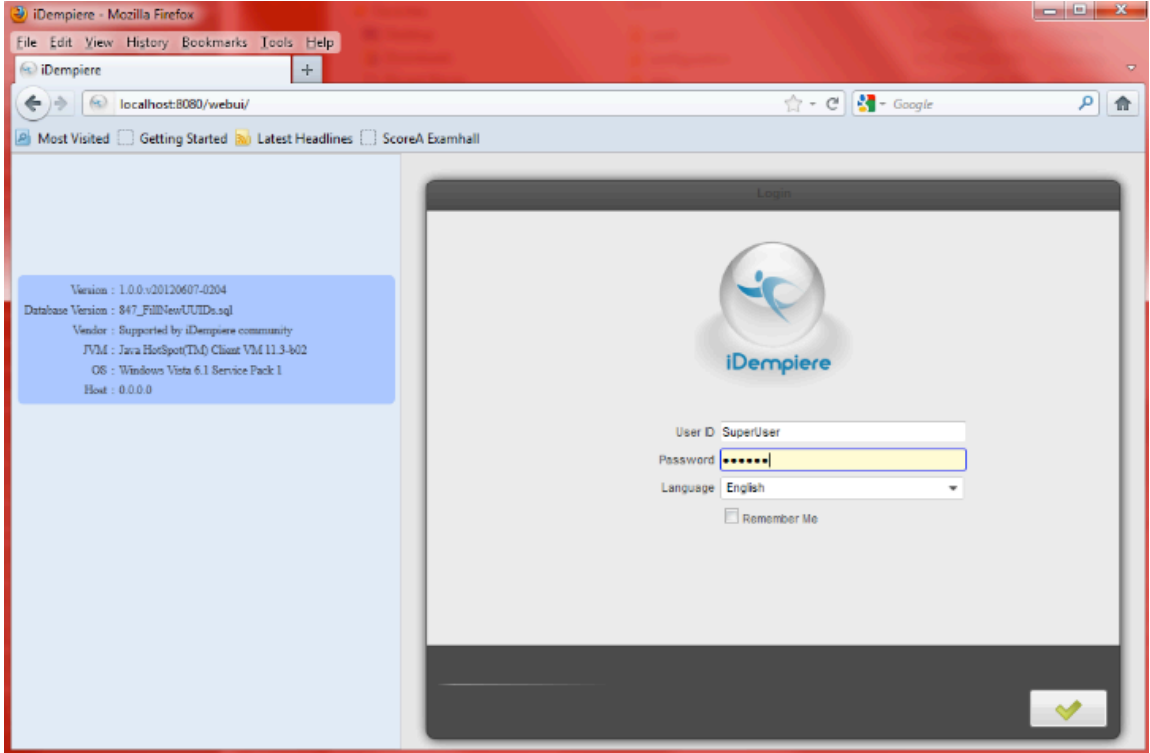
iDempiere - Mozilla Firefox

File Edit View History Bookmarks Tools Help

iDempiere

localhost:8080/webui/

Google

Most Visited Getting Started Latest Headlines ScoreA Examhall

Version : 1.0.0.v20120607-0204
Database Version : 847_FillNewUUIDs.sql
Vendor : Supported by iDempiere community
JVM : Java HotSpot(TM) Client VM 11.3-b02
OS : Windows Vista 6.1 Service Pack 1
Host : 0.0.0.0

Login

iDempiere

User ID SuperUser
Password ••••••
Language English
Remember Me